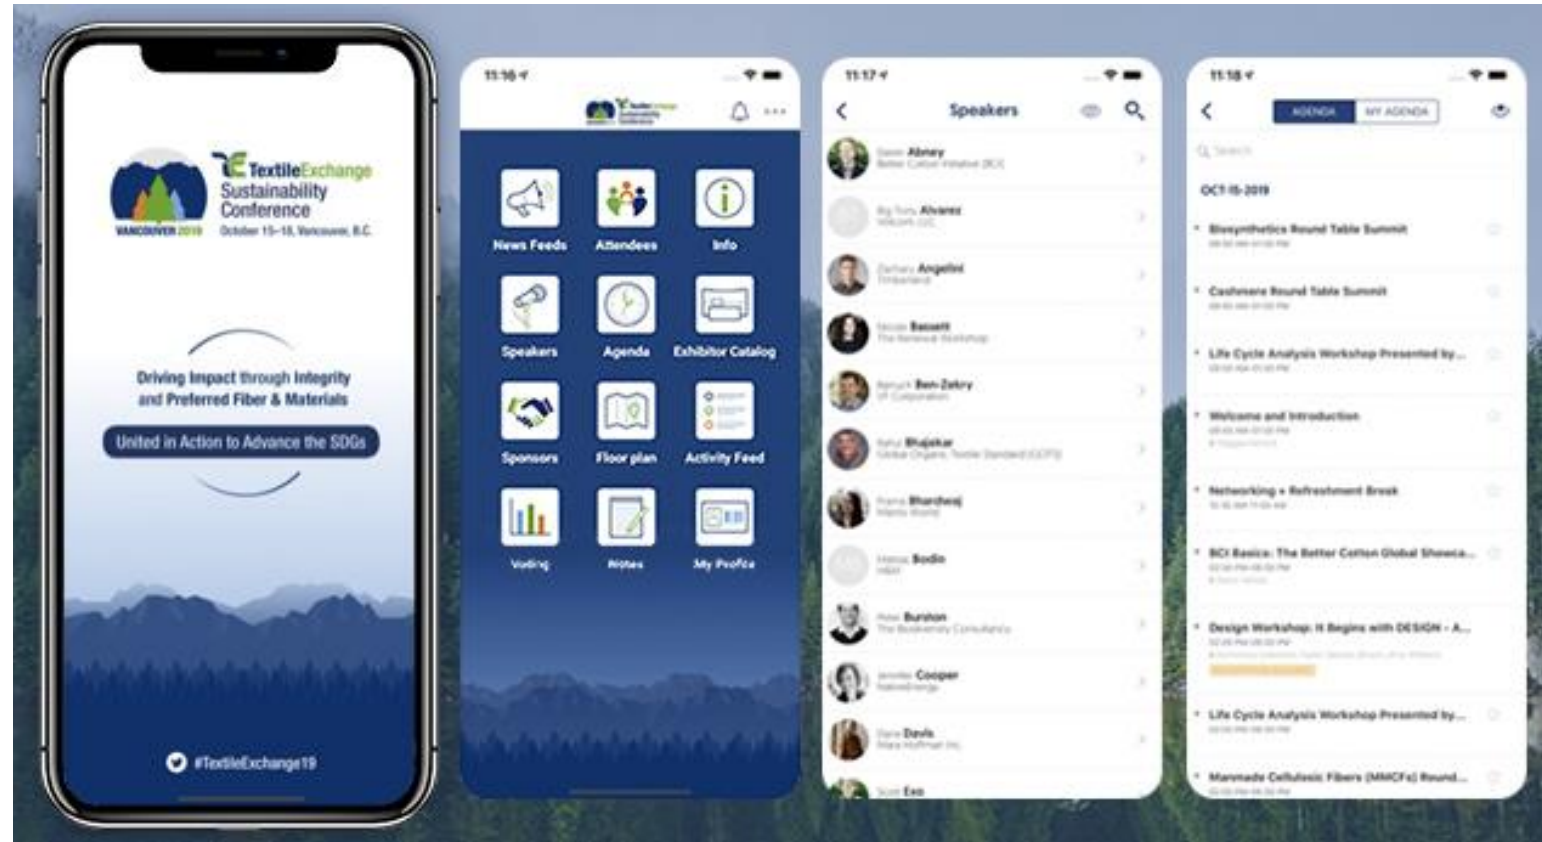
TextileExchange Sustainability Conference
VANCOUVER 2019
October 15–18, Vancouver, B.C.

Driving Impact through Integrity and Preferred Fiber & Materials

United in Action to Advance the SDGs

#TextileExchange19

11:16

News Feeds
Attendees
Info
Speakers
Agenda
Exhibitor Catalog
Sponsors
Floor plan
Activity Feed
Voting
Notes
My Profile

11:17

Speakers

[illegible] Abney
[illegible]
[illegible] Alvarez
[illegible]
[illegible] Angelini
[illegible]
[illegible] Bassett
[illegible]
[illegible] Ben-Zekry
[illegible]
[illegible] Bhajekar
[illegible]
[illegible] Bhardwaj
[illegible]
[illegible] Bodin
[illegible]
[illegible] Burston
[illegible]
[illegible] Cooper
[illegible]
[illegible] Davis
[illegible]
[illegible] Exo

11:18

AGENDA
MY AGENDA
Search

OCT-15-2019

Biosynthetics Round Table Summit
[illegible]
Cashmere Round Table Summit
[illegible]
Life Cycle Analysis Workshop Presented by...
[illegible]
Welcome and Introduction
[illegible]
Networking + Refreshment Break
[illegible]
BCI Basics: The Better Cotton Global Showca...
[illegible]
Design Workshop: It Begins with DESIGN - A...
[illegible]
Life Cycle Analysis Workshop Presented by...
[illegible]
Manmade Cellulosic Fibers (MMCFs) Round...
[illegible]